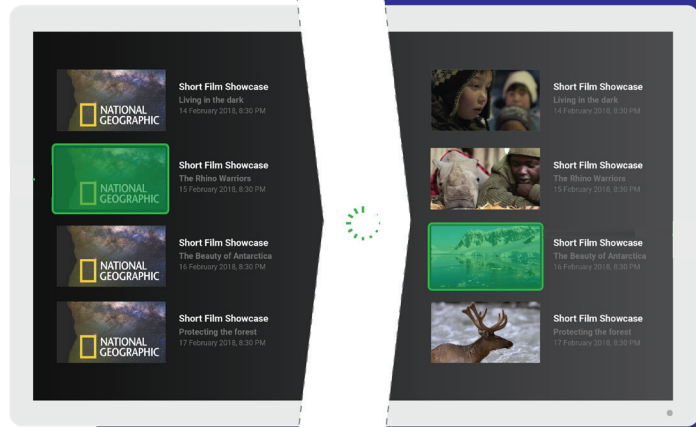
NATIONAL GEOGRAPHIC

Short Film Showcase
Living in the dark
14 February 2018, 8:30 PM

NATIONAL GEOGRAPHIC

Short Film Showcase
The Rhino Warriors
15 February 2018, 8:30 PM

NATIONAL GEOGRAPHIC

Short Film Showcase
The Beauty of Antarctica
16 February 2018, 8:30 PM

NATIONAL GEOGRAPHIC

Short Film Showcase
Protecting the forest
17 February 2018, 8:30 PM

Short Film Showcase
Living in the dark
14 February 2018, 8:30 PM

Short Film Showcase
The Rhino Warriors
15 February 2018, 8:30 PM

Short Film Showcase
The Beauty of Antarctica
16 February 2018, 8:30 PM

Short Film Showcase
Protecting the forest
17 February 2018, 8:30 PM